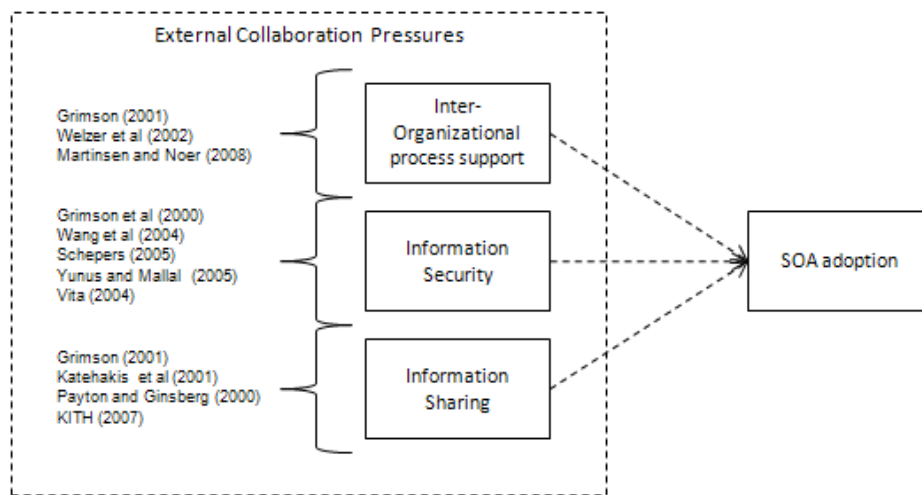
External Collaboration Pressures

Grimson (2001)
Welzer et al (2002)
Martinsen and Noer (2008)

Inter-Organizational process support

Grimson et al (2000)
Wang et al (2004)
Schepers (2005)
Yunus and Mallal (2005)
Vita (2004)

Information Security

Grimson (2001)
Katehakis et al (2001)
Payton and Ginsberg (2000)
KITH (2007)

Information Sharing

SOA adoption